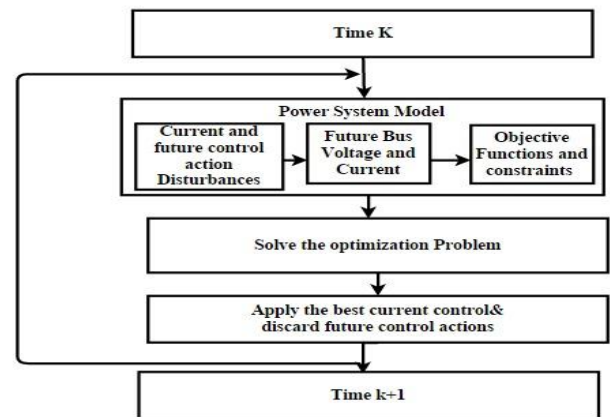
Time K

Power System Model

Current and future control action Disturbances

Future Bus Voltage and Current

Objective Functions and constraints

Solve the optimization Problem

Apply the best current control& discard future control actions

Time k+1